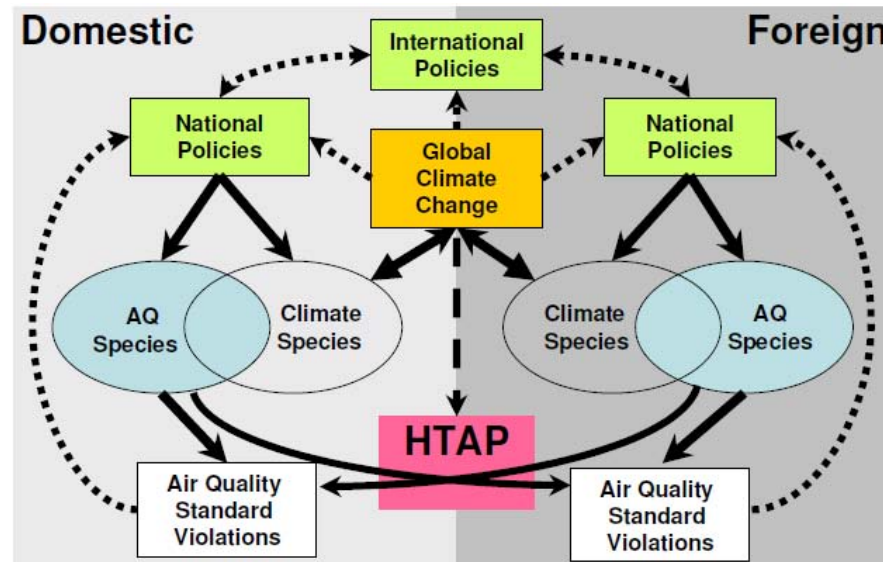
Domestic

Foreign

International Policies

National Policies

Global Climate Change

National Policies

AQ Species

Climate Species

Climate Species

AQ Species

HTAP

Air Quality Standard Violations

Air Quality Standard Violations